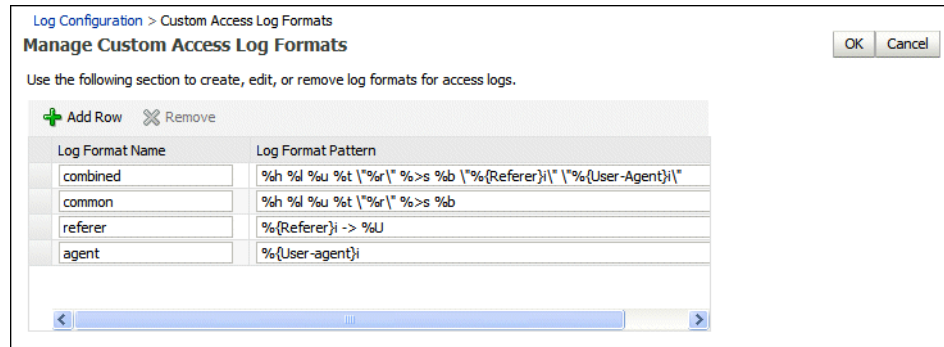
Log Configuration > Custom Access Log Formats

Manage Custom Access Log Formats

OK Cancel

Use the following section to create, edit, or remove log formats for access logs.

Add Row Remove

| Log Format Name | Log Format Pattern |
|---|---|
| combined | %h %l %u %t \"%r\" %>s %b \"%{Referer}i\" \"%{User-Agent}i\" |
| common | %h %l %u %t \"%r\" %>s %b |
| referer | %{Referer}i -> %U |
| agent | %{User-agent}i |